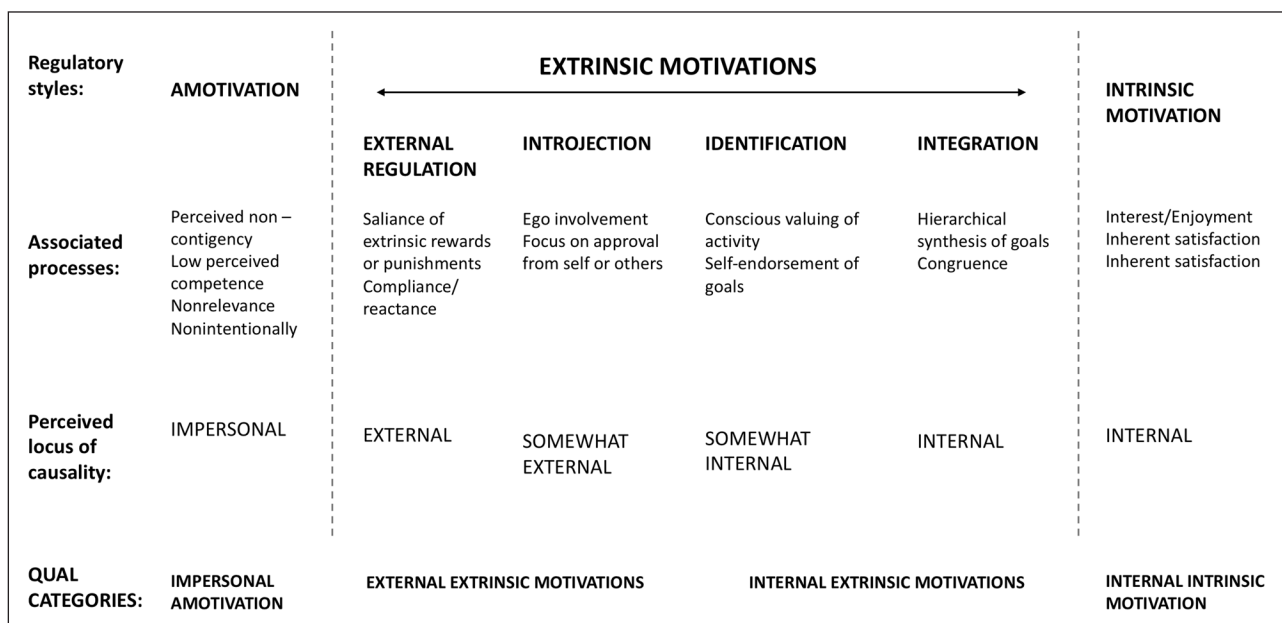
Regulatory styles:

AMOTIVATION

EXTRINSIC MOTIVATIONS

INTRINSIC MOTIVATION

EXTERNAL REGULATION

INTROJECTION

IDENTIFICATION

INTEGRATION

Associated processes:

Perceived non – contigency
Low perceived competence
Nonrelevance
Nonintentionally

Saliance of extrinsic rewards or punishments
Compliance/ reactance

Ego involvement
Focus on approval from self or others

Conscious valuing of activity
Self-endorsement of goals

Hierarchical synthesis of goals
Congruence

Interest/Enjoyment
Inherent satisfaction
Inherent satisfaction

Perceived locus of causality:

IMPERSONAL

EXTERNAL

SOMEWHAT EXTERNAL

SOMEWHAT INTERNAL

INTERNAL

INTERNAL

QUAL CATEGORIES:

IMPERSONAL AMOTIVATION

EXTERNAL EXTRINSIC MOTIVATIONS

INTERNAL EXTRINSIC MOTIVATIONS

INTERNAL INTRINSIC MOTIVATION